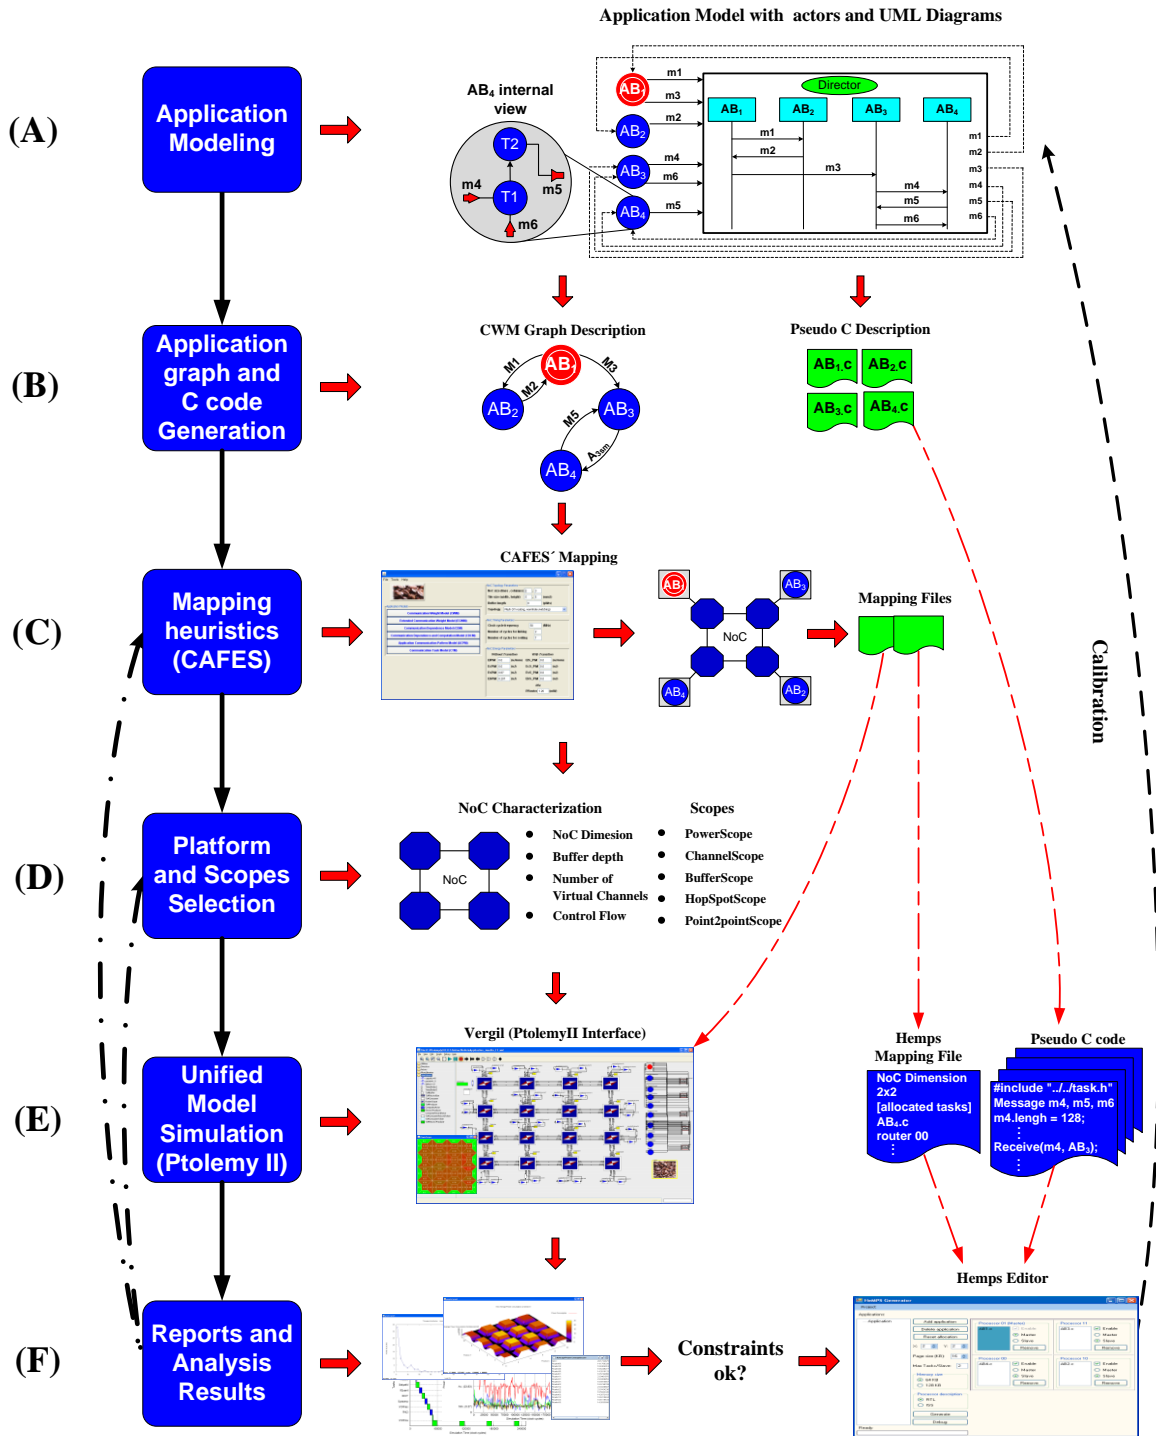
Application Model with actors and UML Diagrams

(A)

Application Modeling

$AB_4$ internal view

T2

T1

m4

m5

m6

$AB_1$

$AB_2$

$AB_3$

$AB_4$

m1

m3

m2

m4

m6

m5

Director

$AB_1$ $AB_2$ $AB_3$ $AB_4$

m1

m2

m3

m4

m5

m6

m1

m2

m3

m4

m5

m6

(B)

Application graph and C code Generation

CWM Graph Description

$AB_1$

M1

M2

M3

$AB_2$

$AB_3$

M5

$A_{3an}$

$AB_4$

Pseudo C Description

$AB_1$.c $AB_2$.c

$AB_3$.c $AB_4$.c

(C)

Mapping heuristics (CAFES)

CAFES´ Mapping

$AB_1$

$AB_3$

NoC

$AB_4$

$AB_2$

Mapping Files

Calibration

(D)

Platform and Scopes Selection

NoC Characterization

NoC

• NoC Dimesion
• Buffer depth
• Number of Virtual Channels
• Control Flow

Scopes

• PowerScope
• ChannelScope
• BufferScope
• HopSpotScope
• Point2pointScope

(E)

Unified Model Simulation (Ptolemy II)

Vergil (PtolemyII Interface)

Hemps Mapping File

NoC Dimension
2x2
[allocated tasks]
$AB_4$.c
router 00
⋮

Pseudo C code

#include "../../task.h"
Message m4, m5, m6
m4.lengh = 128;
⋮
Receive(m4, $AB_3$);
⋮

(F)

Reports and Analysis Results

Constraints ok?

Hemps Editor